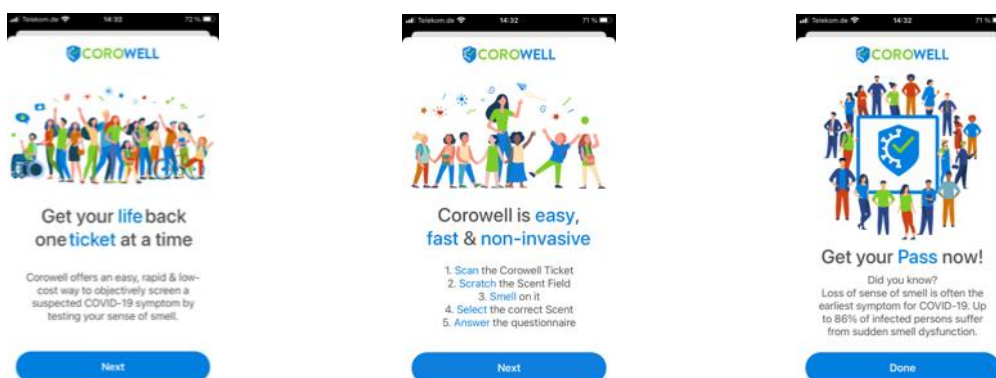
Telekom.de 14:32 72 %

COROWELL

Get your life back one ticket at a time

Corowell offers an easy, rapid & low-cost way to objectively screen a suspected COVID-19 symptom by testing your sense of smell.

Next

Telekom.de 14:32 71 %

COROWELL

Corowell is easy, fast & non-invasive

1. Scan the Corowell Ticket
2. Scratch the Scent Field
3. Smell on it
4. Select the correct Scent
5. Answer the questionnaire

Next

Telekom.de 14:32 71 %

COROWELL

Get your Pass now!

Did you know?
Loss of sense of smell is often the earliest symptom for COVID-19. Up to 86% of infected persons suffer from sudden smell dysfunction.

Done